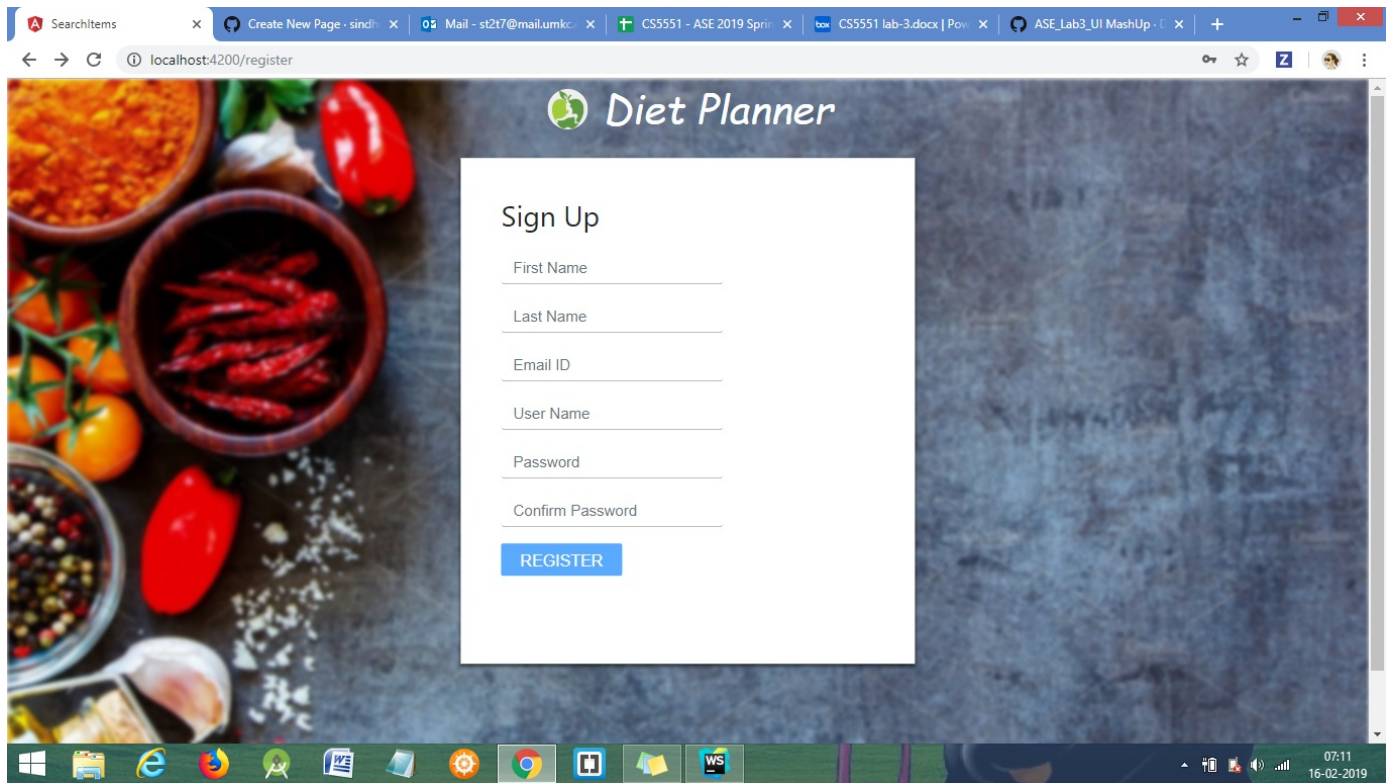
SearchItems ×
Create New Page · sindh ×
Mail - st2t7@mail.umkc ×
CS5551 - ASE 2019 Sprin ×
CS5551 lab-3.docx | Pow ×
ASE_Lab3_UI MashUp · ×
+

localhost:4200/register

Diet Planner

Sign Up

First Name

Last Name

Email ID

User Name

Password

Confirm Password

REGISTER

07:11
16-02-2019